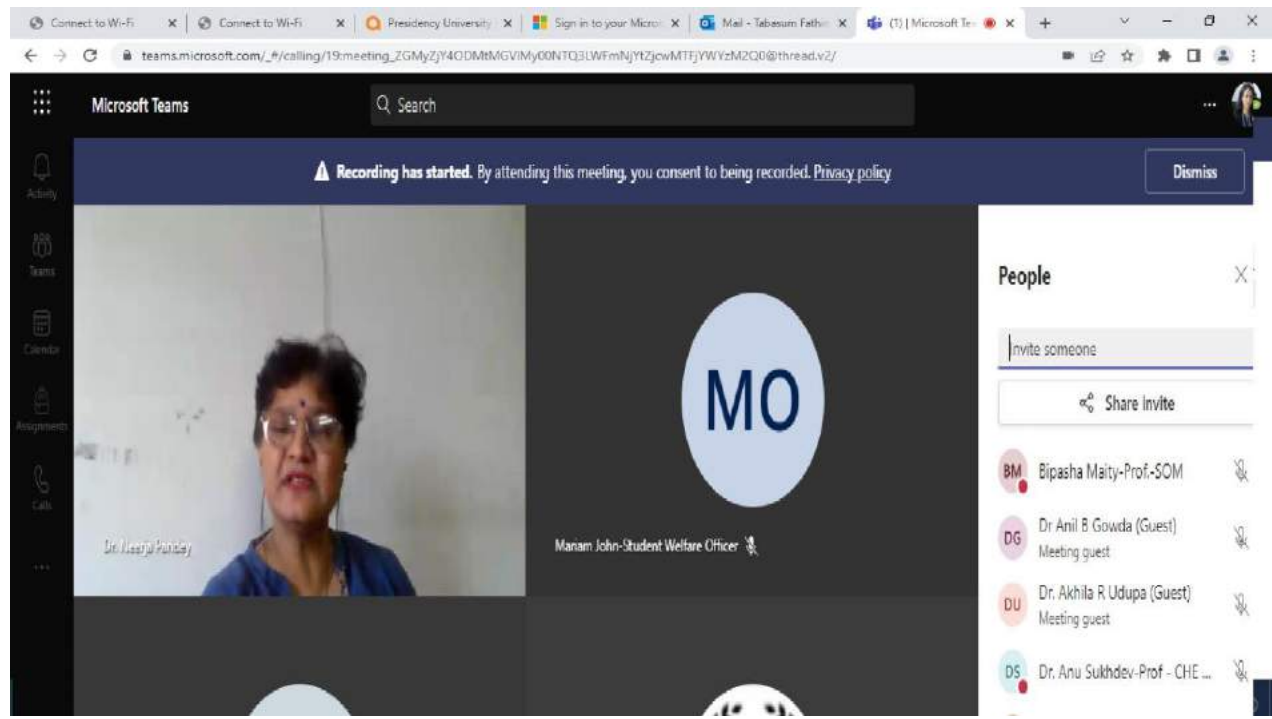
Connect to Wi-Fi × | Connect to Wi-Fi × | Presidency University × | Sign in to your Micro × | Mail - Tabasum Fathi × | (1) | Microsoft Te × | +

teams.microsoft.com/_#/calling/19:meeting_ZGMyZjY4ODMtMGVlMy00NTQ3LWFmNjYtZjcwMTFjYWYzM2Q0@thread.v2/

Microsoft Teams

Search

...

Activity

Teams

Calendar

Assignments

Calls

...

Recording has started. By attending this meeting, you consent to being recorded. Privacy policy

Dismiss

Dr. Neerja Pandey

MO

Mariam John-Student Welfare Officer

People

Invite someone

Share Invite

BM Bipasha Maity-Prof.-SOM

DG Dr Anil B Gowda (Guest)
Meeting guest

DU Dr. Akhila R Udupa (Guest)
Meeting guest

DS Dr. Anu Sukhdev-Prof - CHE ...